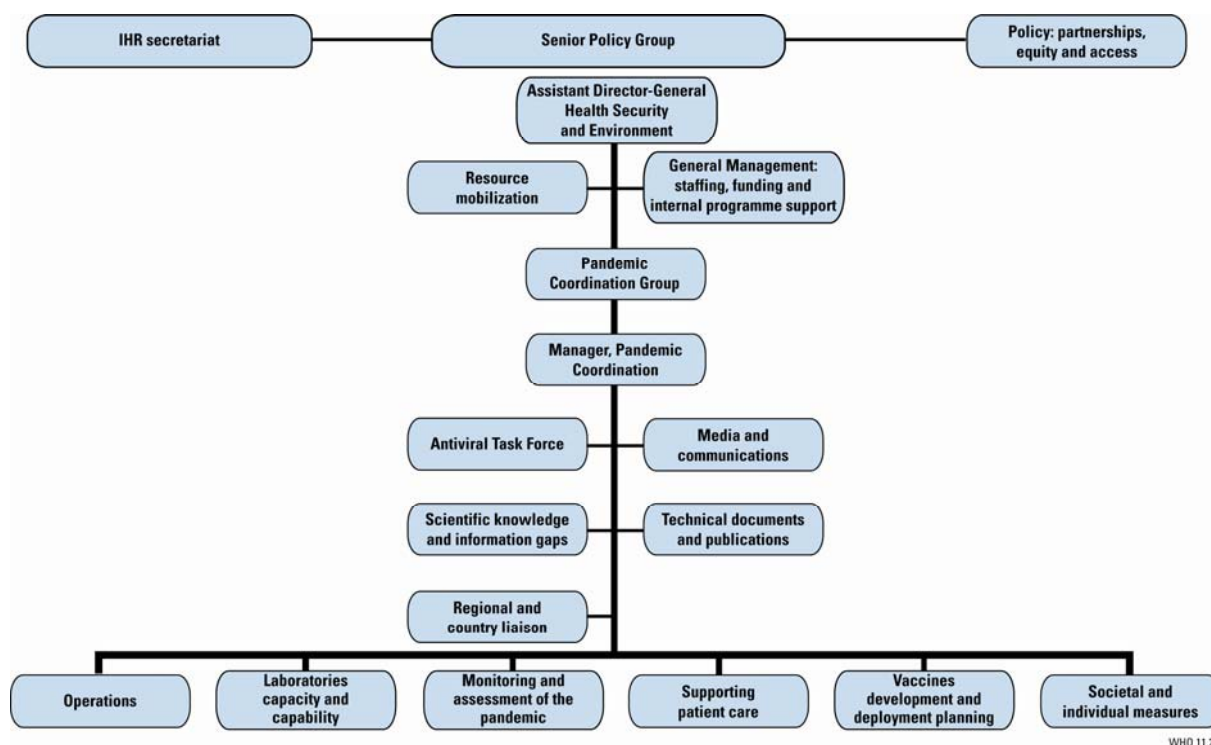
IHR secretariat

Senior Policy Group

Policy: partnerships, equity and access

Assistant Director-General Health Security and Environment

Resource mobilization

General Management: staffing, funding and internal programme support

Pandemic Coordination Group

Manager, Pandemic Coordination

Antiviral Task Force

Media and communications

Scientific knowledge and information gaps

Technical documents and publications

Regional and country liaison

Operations

Laboratories capacity and capability

Monitoring and assessment of the pandemic

Supporting patient care

Vaccines development and deployment planning

Societal and individual measures

WHO 11.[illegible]